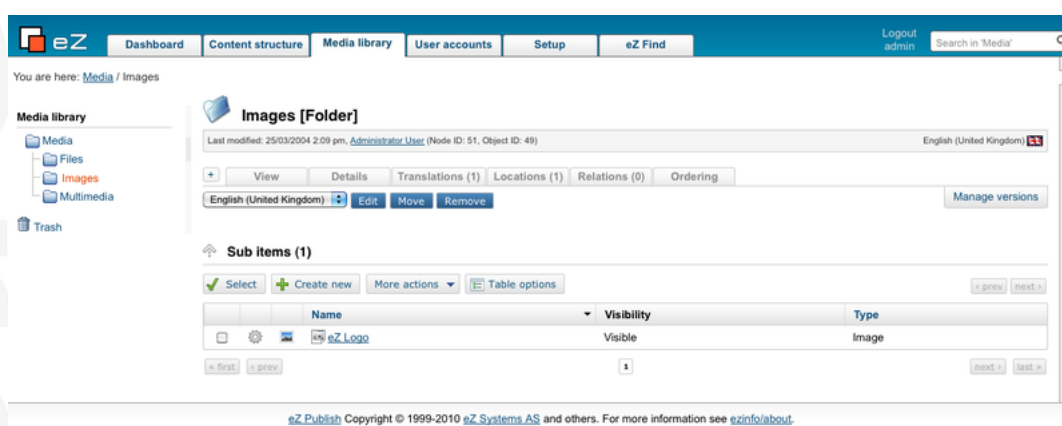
eZ

Dashboard | Content structure | Media library | User accounts | Setup | eZ Find

Logout
admin

Search in 'Media'

You are here: Media / Images

Media library

Media
Files
Images
Multimedia

Trash

Images [Folder]

Last modified: 25/03/2004 2:09 pm, Administrator User (Node ID: 51, Object ID: 49)

English (United Kingdom)

+ View | Details | Translations (1) | Locations (1) | Relations (0) | Ordering

English (United Kingdom) Edit Move Remove

Manage versions

Sub items (1)

Select | Create new | More actions | Table options

‹ prev | next ›

| | | | Name | Visibility | Type |
|---|---|---|---|---|---|
| | | | eZ Logo | Visible | Image |

« first | ‹ prev

1

next › | last »

eZ Publish Copyright © 1999-2010 eZ Systems AS and others. For more information see ezinfo/about.